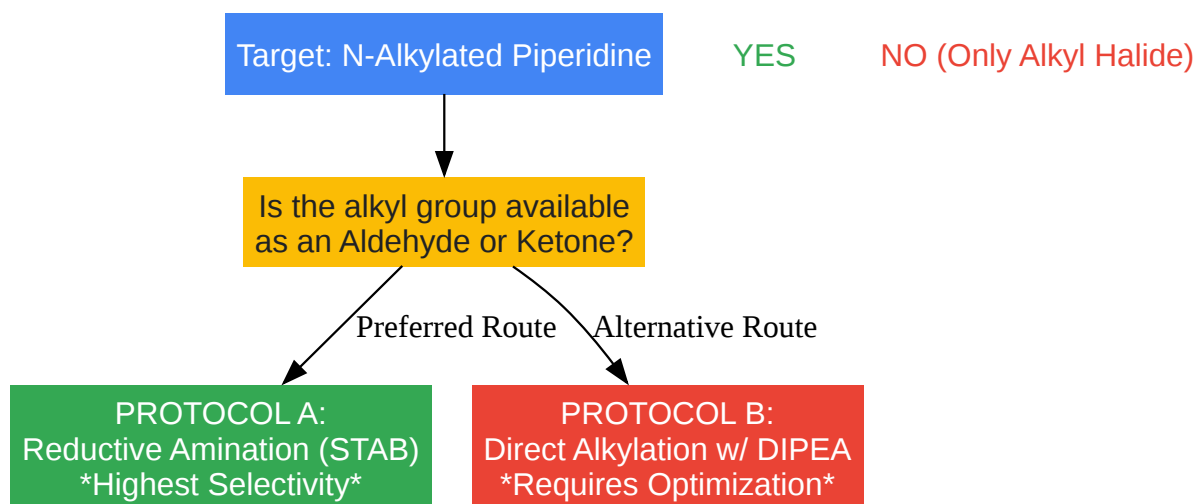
Target: N-Alkylated Piperidine

YES

NO (Only Alkyl Halide)

Is the alkyl group available as an Aldehyde or Ketone?

Preferred Route

Alternative Route

PROTOCOL A:
Reductive Amination (STAB)
*Highest Selectivity*

PROTOCOL B:
Direct Alkylation w/ DIPEA
*Requires Optimization*